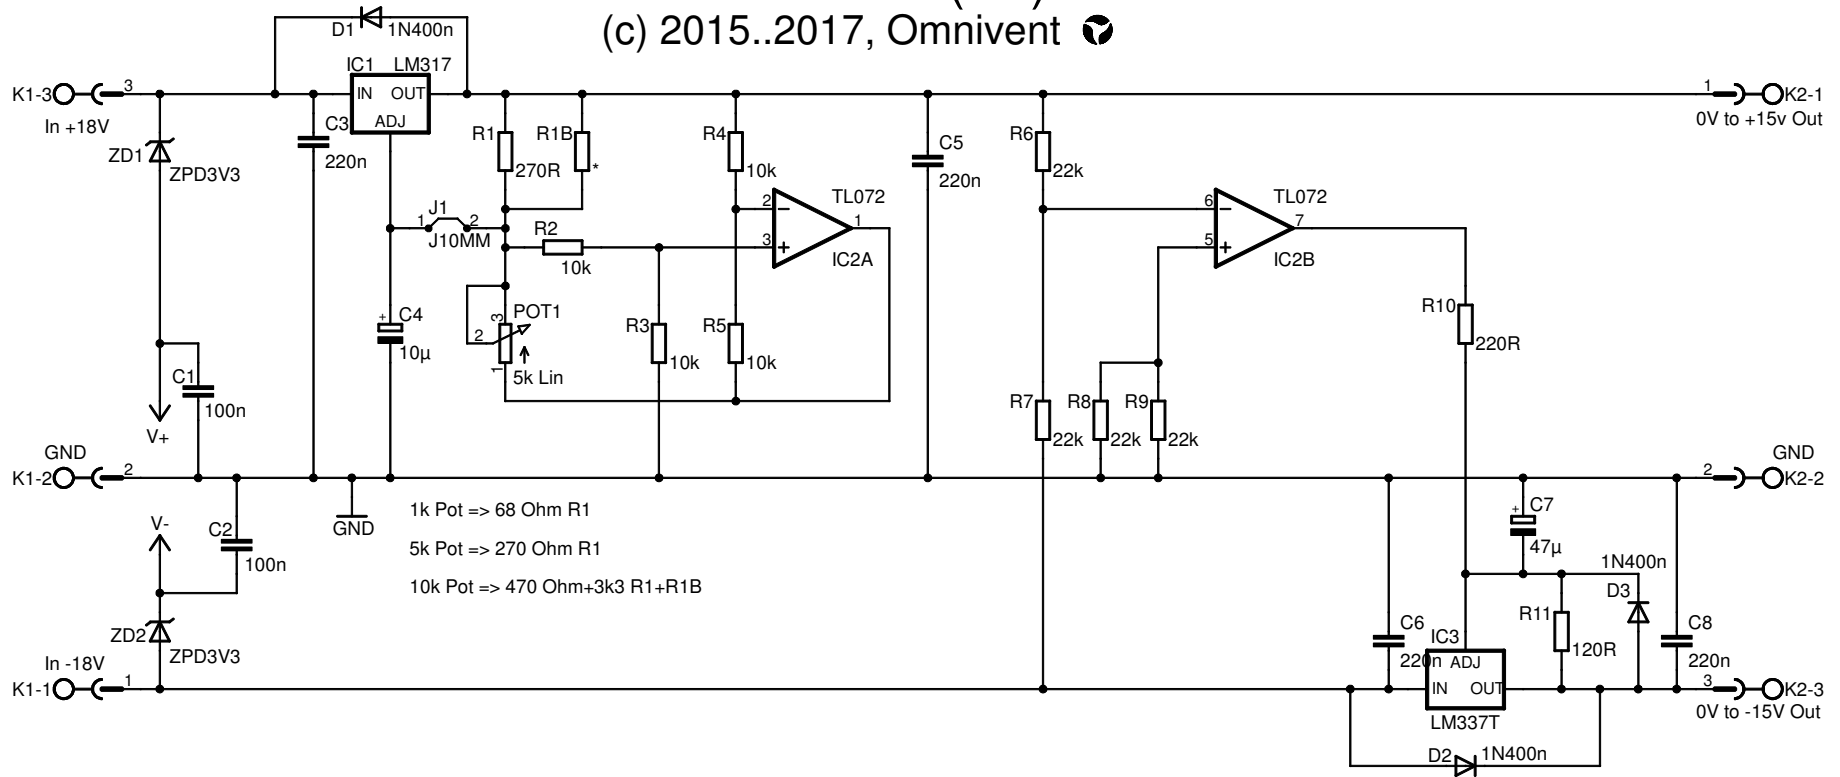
(c) 2015..2017, Omnivent

D1 1N400n
IC1 LM317
IN OUT
ADJ
K1-3
3
In +18V
ZD1
ZPD3V3
C3
220n
R1
270R
R1B
*
J1
1 2
J10MM
R2
10k
POT1
3
2
1
5k Lin
R4
10k
2
3
TL072
1
IC2A
R3
10k
R5
10k
C4
10µ
C1
100n
V+
C5
220n
R6
22k
6
5
TL072
7
IC2B
R10
220R
R7
22k
R8
22k
R9
22k
1
K2-1
0V to +15v Out
GND
K1-2
2
GND
1k Pot => 68 Ohm R1
5k Pot => 270 Ohm R1
10k Pot => 470 Ohm+3k3 R1+R1B
GND
2
K2-2
V-
C2
100n
ZD2
ZPD3V3
In -18V
K1-1
1
C7
47µ
1N400n
D3
R11
120R
C6
220n
IC3
ADJ
IN OUT
LM337T
C8
220n
3
K2-3
0V to -15V Out
D2 1N400n